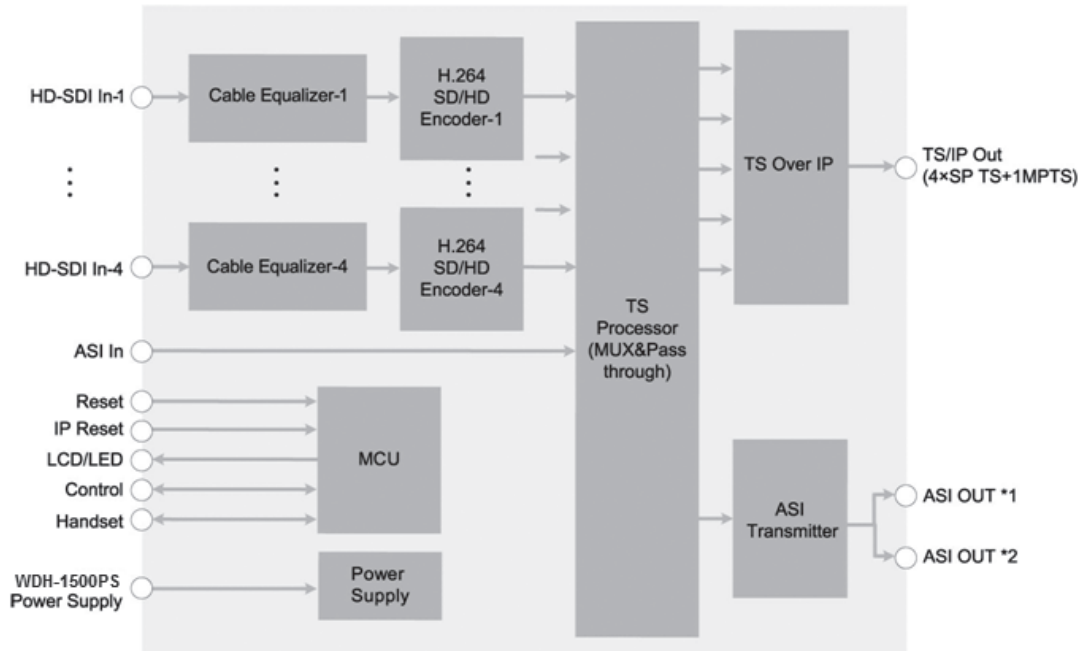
HD-SDI In-1

Cable Equalizer-1

H.264 SD/HD Encoder-1

⋮

⋮

⋮

HD-SDI In-4

Cable Equalizer-4

H.264 SD/HD Encoder-4

TS Processor (MUX&Pass through)

TS Over IP

TS/IP Out (4×SP TS+1MPTS)

ASI In

Reset

IP Reset

LCD/LED

Control

Handset

MCU

WDH-1500PS Power Supply

Power Supply

ASI Transmitter

ASI OUT *1

ASI OUT *2